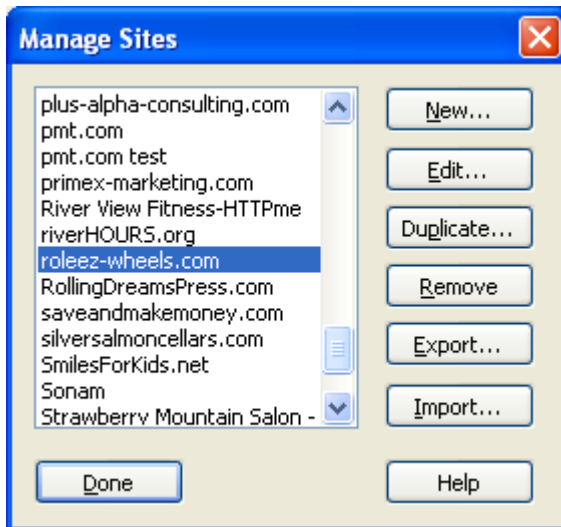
Manage Sites

plus-alpha-consulting.com
pmt.com
pmt.com test
primex-marketing.com
River View Fitness-HTTPme
riverHOURS.org
roleez-wheels.com
RollingDreamsPress.com
saveandmakemoney.com
silversalmoncellars.com
SmilesForKids.net
Sonam
Strawberry Mountain Salon -

New...
Edit...
Duplicate...
Remove
Export...
Import...

Done
Help